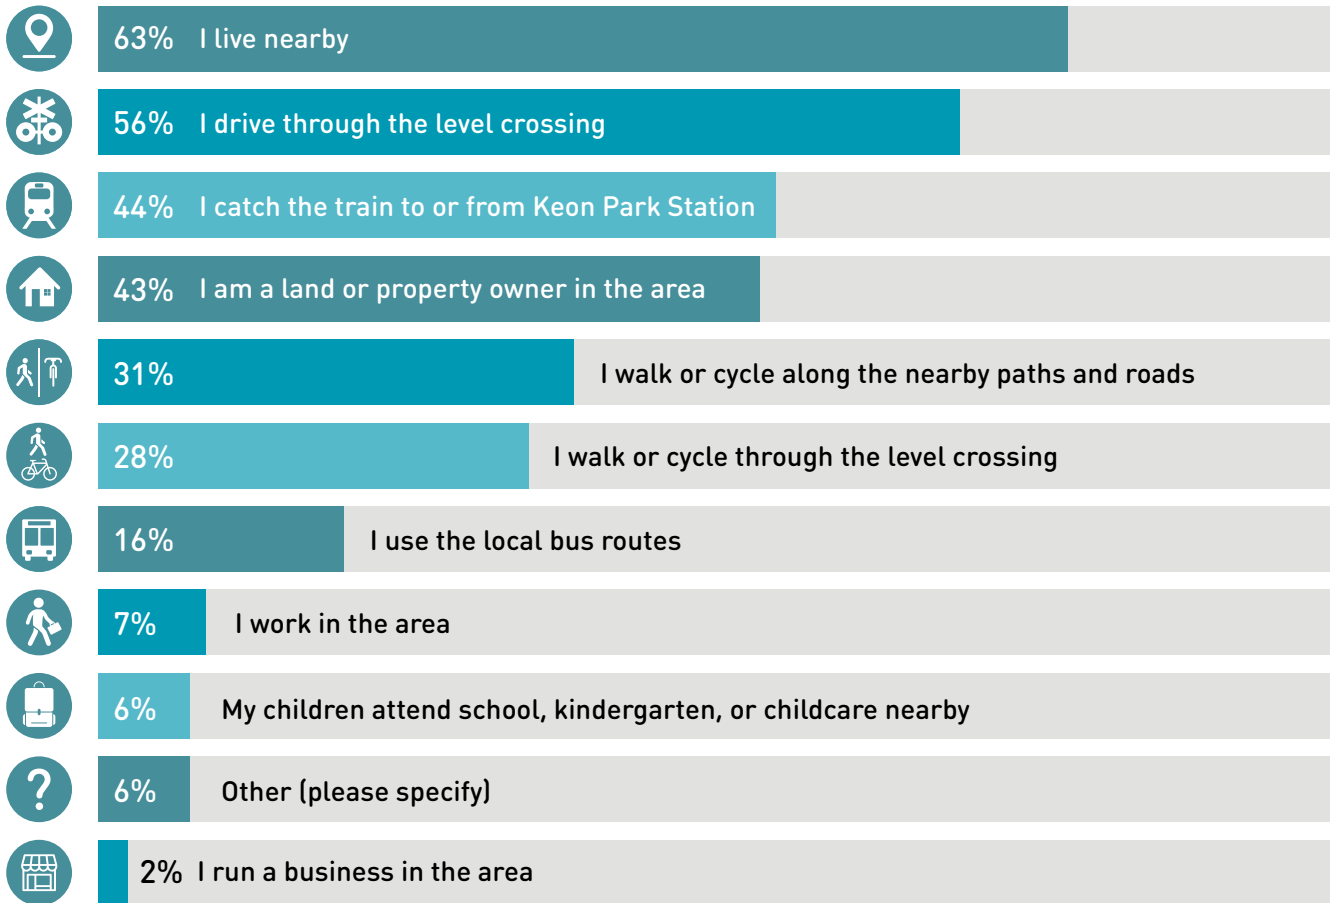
63% I live nearby

56% I drive through the level crossing

44% I catch the train to or from Keon Park Station

43% I am a land or property owner in the area

31% I walk or cycle along the nearby paths and roads

28% I walk or cycle through the level crossing

16% I use the local bus routes

7% I work in the area

6% My children attend school, kindergarten, or childcare nearby

6% Other (please specify)

2% I run a business in the area